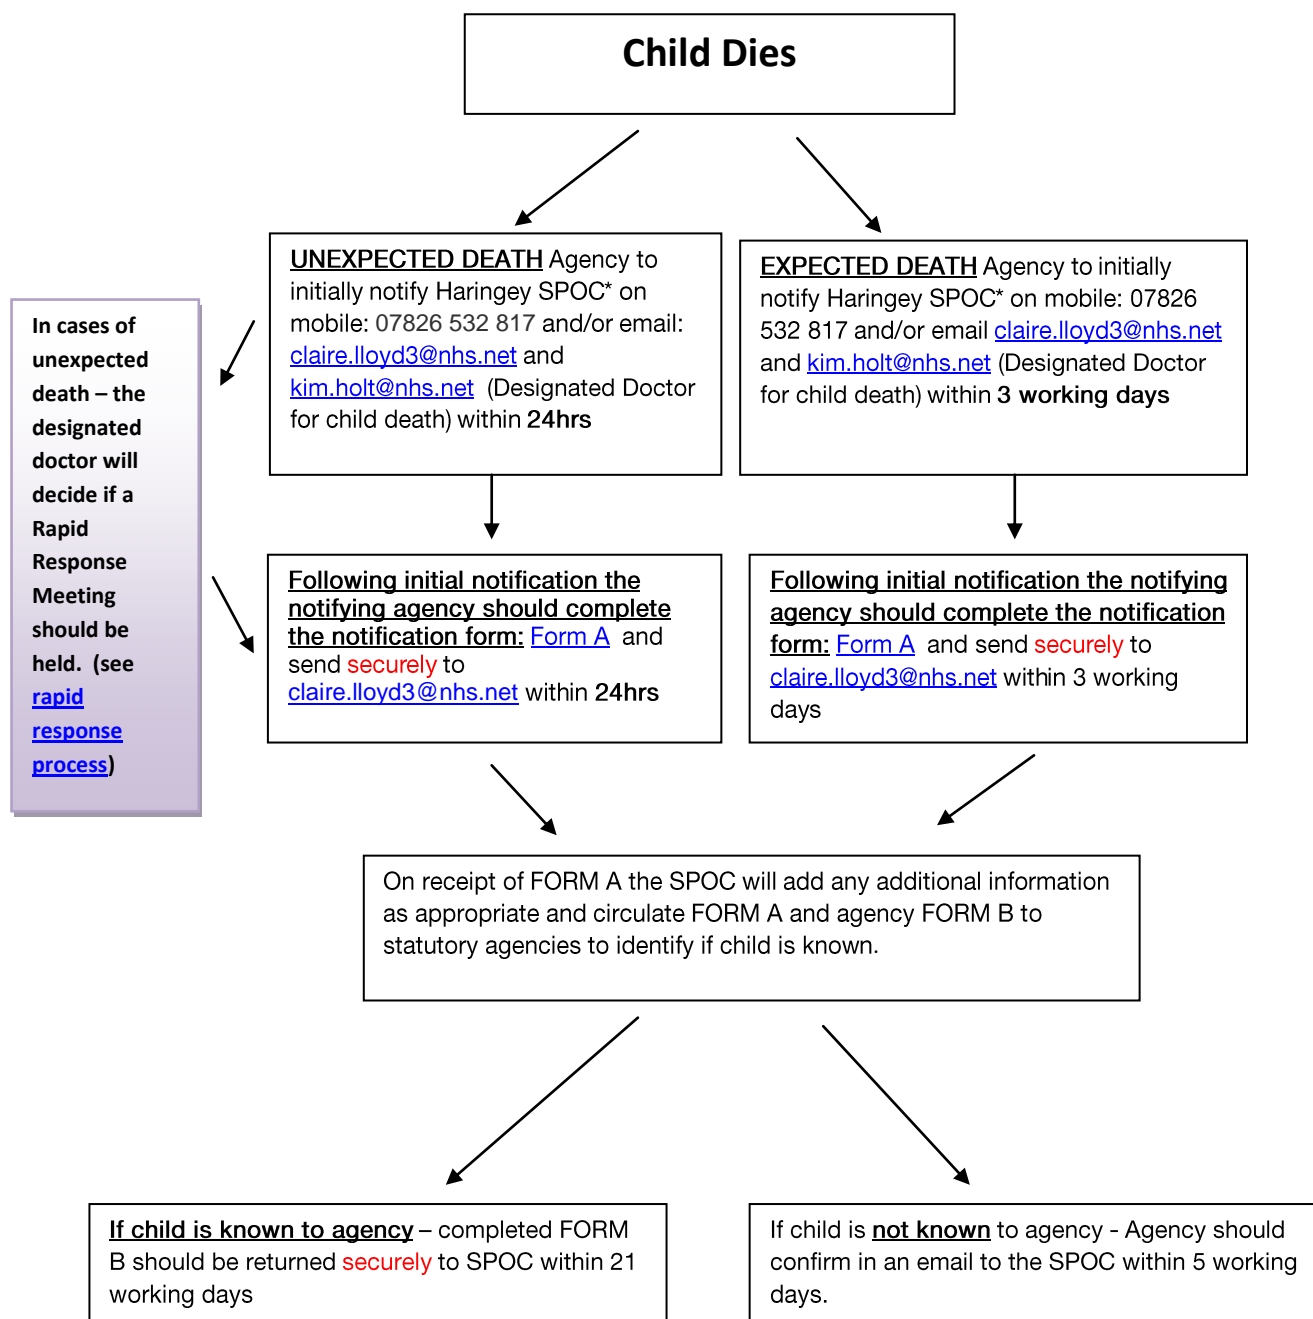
Child Dies

UNEXPECTED DEATH Agency to initially notify Haringey SPOC* on mobile: 07826 532 817 and/or email: claire.lloyd3@nhs.net and kim.holt@nhs.net (Designated Doctor for child death) within 24hrs

EXPECTED DEATH Agency to initially notify Haringey SPOC* on mobile: 07826 532 817 and/or email claire.lloyd3@nhs.net and kim.holt@nhs.net (Designated Doctor for child death) within 3 working days

In cases of unexpected death – the designated doctor will decide if a Rapid Response Meeting should be held. (see rapid response process)

Following initial notification the notifying agency should complete the notification form: Form A and send securely to claire.lloyd3@nhs.net within 24hrs

Following initial notification the notifying agency should complete the notification form: Form A and send securely to claire.lloyd3@nhs.net within 3 working days

On receipt of FORM A the SPOC will add any additional information as appropriate and circulate FORM A and agency FORM B to statutory agencies to identify if child is known.

If child is known to agency – completed FORM B should be returned securely to SPOC within 21 working days

If child is not known to agency - Agency should confirm in an email to the SPOC within 5 working days.